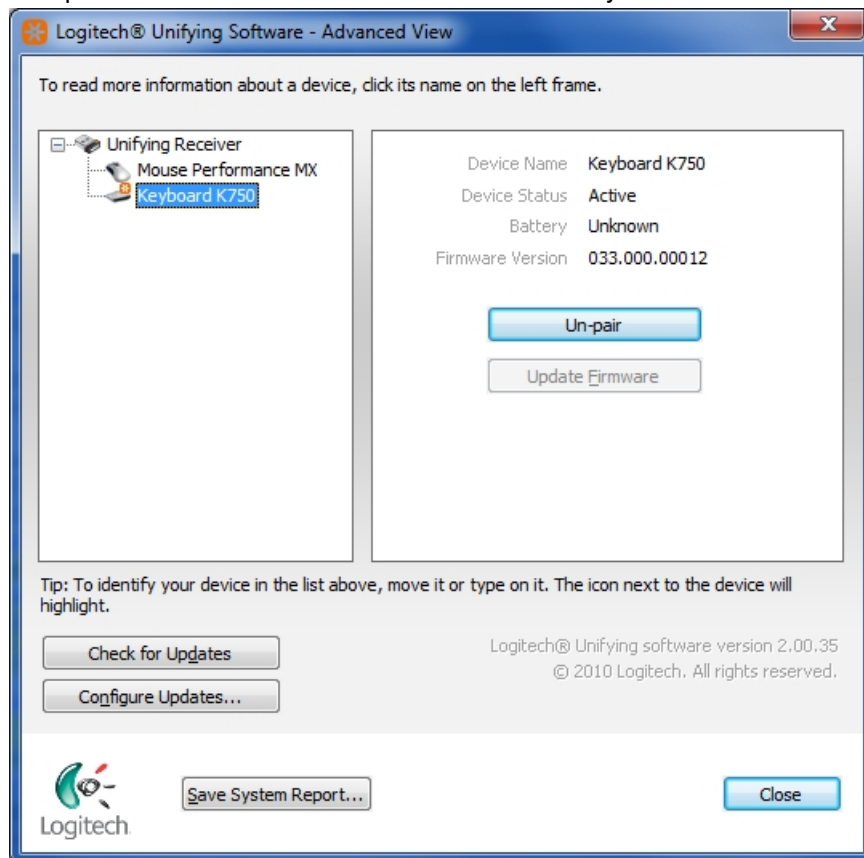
Logitech® Unifying Software - Advanced View

To read more information about a device, click its name on the left frame.

Unifying Receiver
Mouse Performance MX
Keyboard K750

| | |
|---|---|
| Device Name | Keyboard K750 |
| Device Status | Active |
| Battery | Unknown |
| Firmware Version | 033.000.00012 |

Un-pair

Update Firmware

Tip: To identify your device in the list above, move it or type on it. The icon next to the device will highlight.

Check for Updates

Configure Updates...

Logitech® Unifying software version 2.00.35
© 2010 Logitech. All rights reserved.

Logitech

Save System Report...

Close